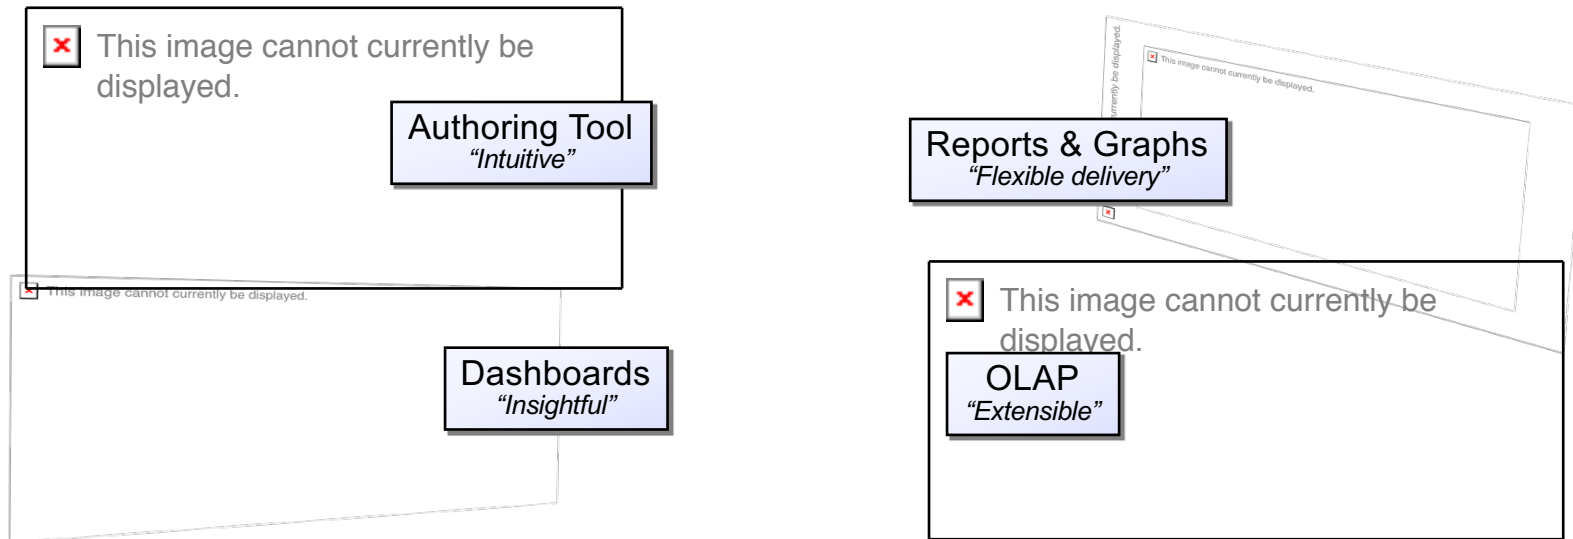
This image cannot currently be displayed.

Authoring Tool
"Intuitive"

This image cannot currently be displayed.

Dashboards
"Insightful"

currently be displayed.

This image cannot currently be displayed.

Reports & Graphs
"Flexible delivery"

This image cannot currently be displayed.

OLAP
"Extensible"